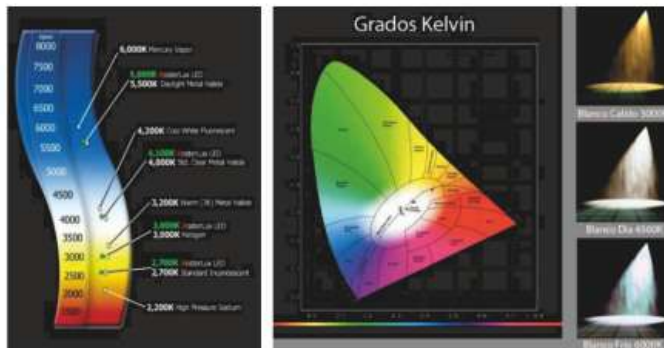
Kelvin
8000
7500
7000
6500
6000
5500
5000
4500
4000
3500
3000
2500
2000
1500

6,000K Mercury Vapor
5,000K HolderLux LED
5,500K Daylight Metal Halide
4,200K Cool White Fluorescent
4,100K HolderLux LED
4,000K Std. Clear Metal Halide
3,200K Warm (3K) Metal Halide
3,000K HolderLux LED
3,000K Halogen
2,700K HolderLux LED
2,700K Standard Incandescent
2,200K High Pressure Sodium

Grados Kelvin

Blanco Cálido 3000
Blanco Día 4500K
Blanco Frío 6000K